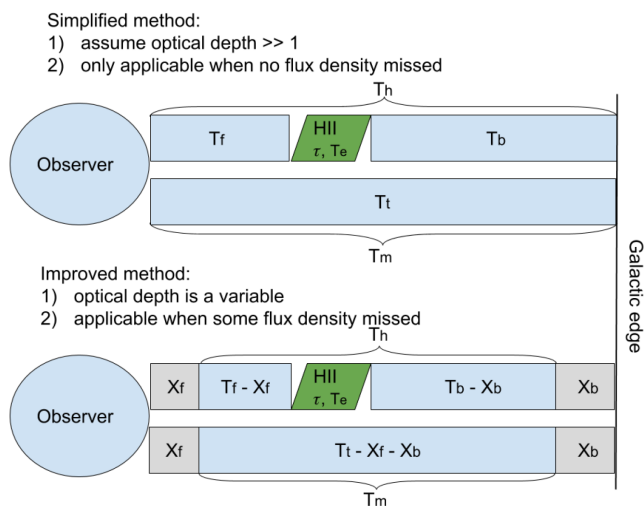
Simplified method:
1) assume optical depth >> 1
2) only applicable when no flux density missed

$T_h$

Observer

$T_f$

HII
$\tau$, $T_e$

$T_b$

$T_t$

$T_m$

Galactic edge

Improved method:
1) optical depth is a variable
2) applicable when some flux density missed

$T_h$

Observer

$X_f$

$T_f - X_f$

HII
$\tau$, $T_e$

$T_b - X_b$

$X_b$

$X_f$

$T_t - X_f - X_b$

$X_b$

$T_m$